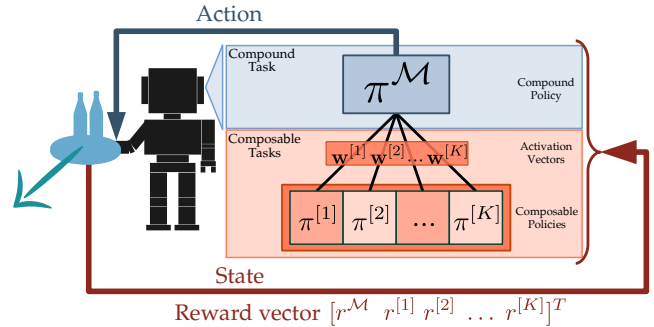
Action

Compound Task

$\pi^{\mathcal{M}}$

Compound Policy

Composable Tasks

$\mathbf{w}^{[1]}$ $\mathbf{w}^{[2]}$ ... $\mathbf{w}^{[K]}$

Activation Vectors

$\pi^{[1]}$ | $\pi^{[2]}$ | ... | $\pi^{[K]}$

Composable Policies

State

Reward vector $[r^{\mathcal{M}}\ r^{[1]}\ r^{[2]}\ \ldots\ r^{[K]}]^T$